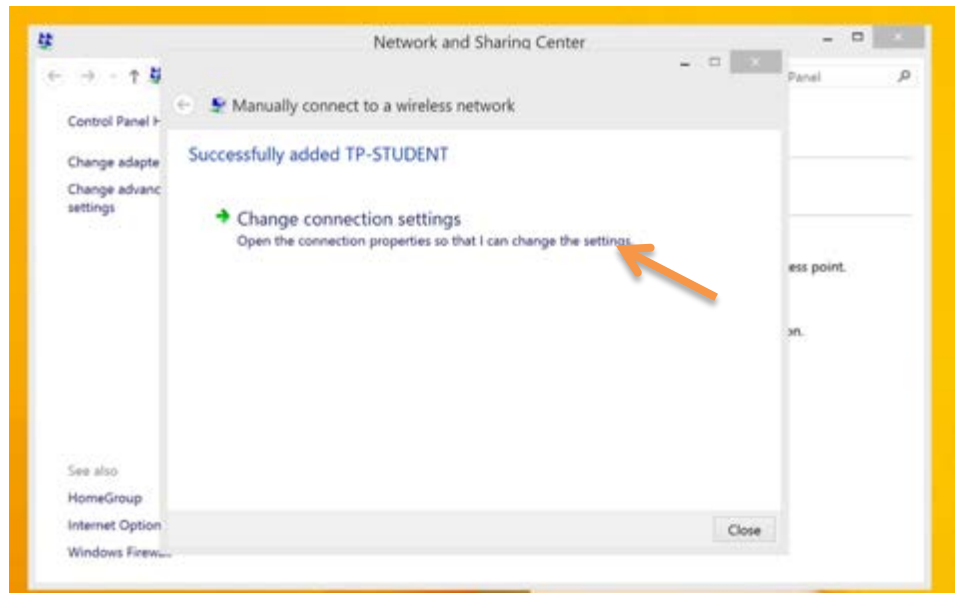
Network and Sharing Center

Panel

Control Panel H

Change adapte

Change advanc settings

See also

HomeGroup

Internet Option

Windows Firew

ess point.

on.

Manually connect to a wireless network

Successfully added TP-STUDENT

Change connection settings

Open the connection properties so that I can change the settings.

Close